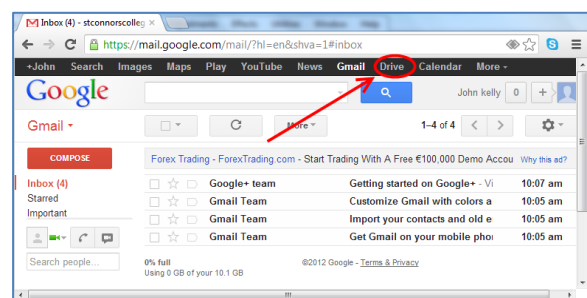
Inbox (4) - stconnorscolleg

https://mail.google.com/mail/?hl=en&shva=1#inbox

+John Search Images Maps Play YouTube News Gmail Drive Calendar More

Google

John kelly 0 +

Gmail

More

1–4 of 4

COMPOSE

Forex Trading - ForexTrading.com - Start Trading With A Free €100,000 Demo Accou Why this ad?

Inbox (4)
Starred
Important

| Google+ team | Getting started on Google+ - Vi | 10:07 am |
|---|---|---|
| Gmail Team | Customize Gmail with colors a | 10:05 am |
| Gmail Team | Import your contacts and old e | 10:05 am |
| Gmail Team | Get Gmail on your mobile phoi | 10:05 am |

Search people...

0% full
Using 0 GB of your 10.1 GB

©2012 Google - Terms & Privacy